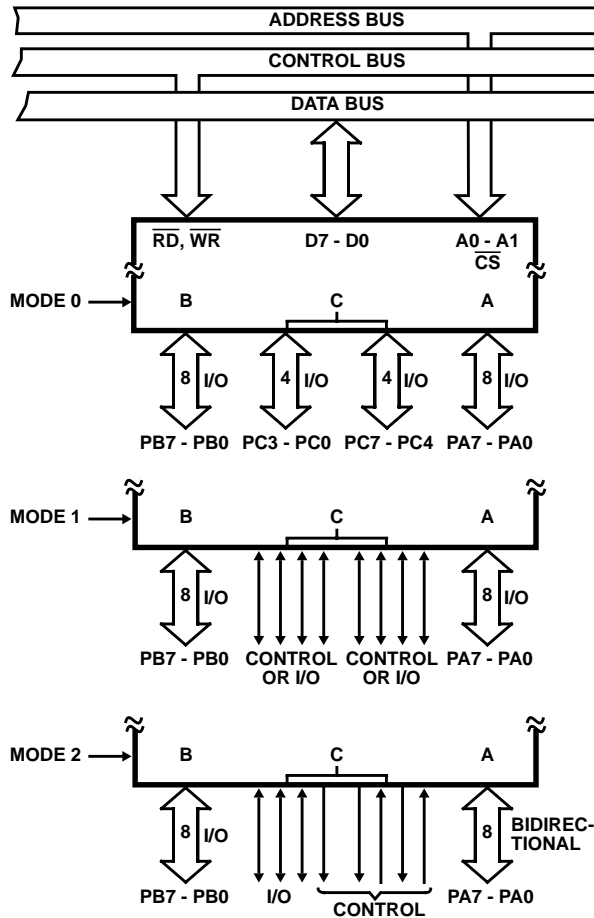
ADDRESS BUS

CONTROL BUS

DATA BUS

$\overline{RD}$, $\overline{WR}$

D7 - D0

A0 - A1

$\overline{CS}$

MODE 0

B

C

A

8

I/O

4

I/O

4

I/O

8

I/O

PB7 - PB0

PC3 - PC0

PC7 - PC4

PA7 - PA0

MODE 1

B

C

A

8

I/O

8

I/O

PB7 - PB0

CONTROL OR I/O

CONTROL OR I/O

PA7 - PA0

MODE 2

B

C

A

8

I/O

8

BIDIRECTIONAL

PB7 - PB0

I/O

CONTROL

PA7 - PA0